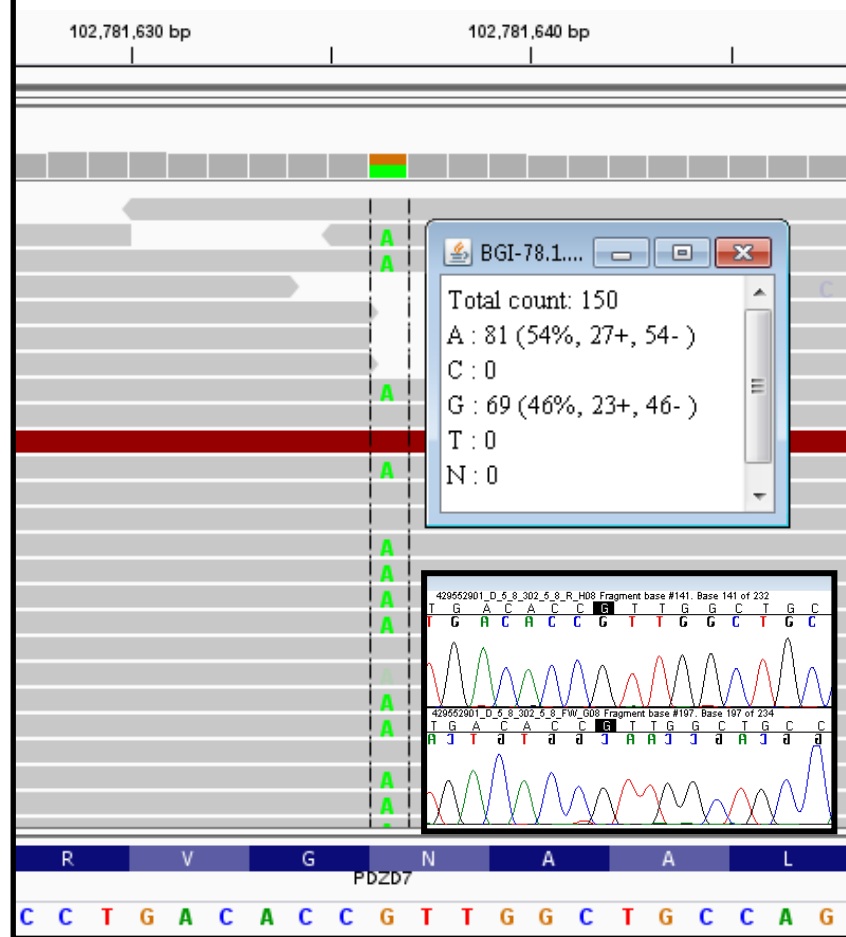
102,781,630 bp
102,781,640 bp

A
A
A
A
A
A
A
A
A
A
A
A
A

BGI-78.1....
Total count: 150
A : 81 (54%, 27+, 54- )
C : 0
G : 69 (46%, 23+, 46- )
T : 0
N : 0

C

429552901_D_5_8_302_5_8_R_H08 Fragment base #141. Base 141 of 232
T G A C A C C G T T G G C T G C
T G A C A C C G T T G G C T G C

429552901_D_5_8_302_5_8_FW_G08 Fragment base #197. Base 197 of 234
T G A C A C C G T T G G C T G C C
A J T G T G G J A A J J G A J G G

R V G N A A L
PDZD7
C C T G A C A C C G T T G G C T G C C A G